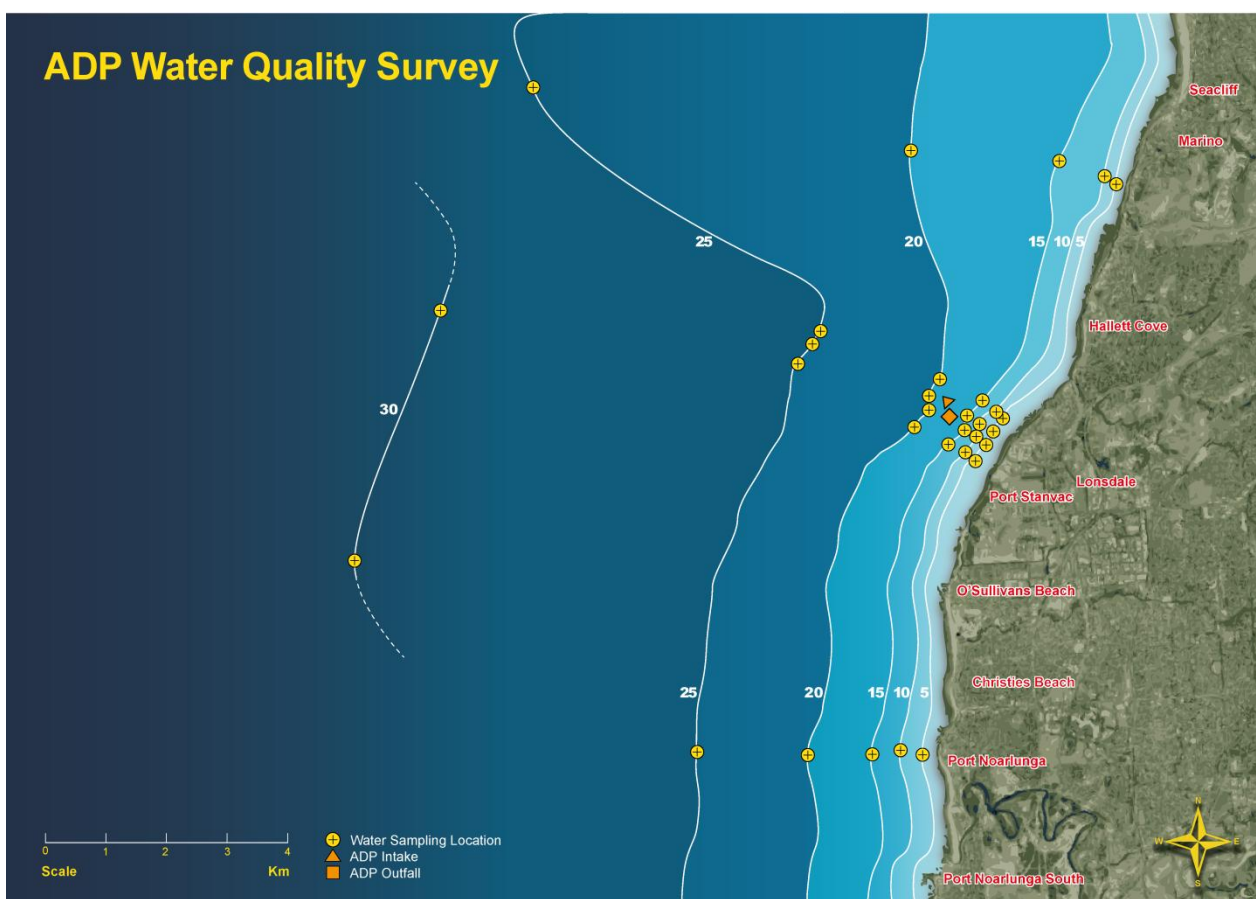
ADP Water Quality Survey

Seacliff
Marino
Hallett Cove
Lonsdale
Port Stanvac
O'Sullivans Beach
Christies Beach
Port Noarlunga
Port Noarlunga South

25
20
15 10 5
30
25
20
15 10 5

0 1 2 3 4
Scale Km

Water Sampling Location
ADP Intake
ADP Outfall

N
W E
S